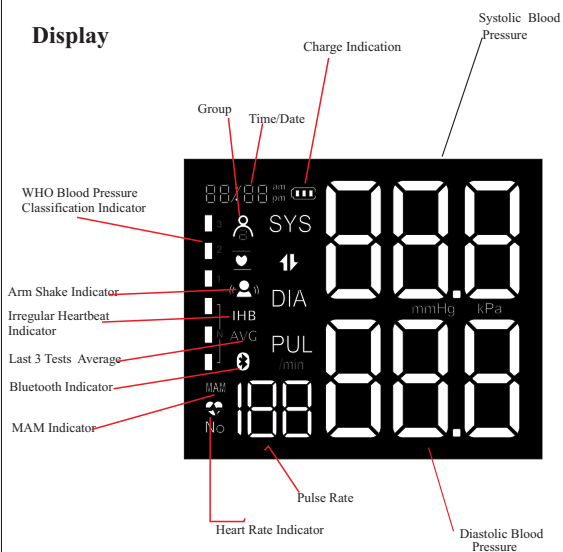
Display

Systolic Blood Pressure

Charge Indication

Group

Time/Date

WHO Blood Pressure Classification Indicator

Arm Shake Indicator

Irregular Heartbeat Indicator

Last 3 Tests Average

Bluetooth Indicator

MAM Indicator

am
pm

3
2
1
N

SYS
DIA
mmHg kPa
IHB
AVG
PUL
/min
MAM
No

Pulse Rate

Heart Rate Indicator

Diastolic Blood Pressure